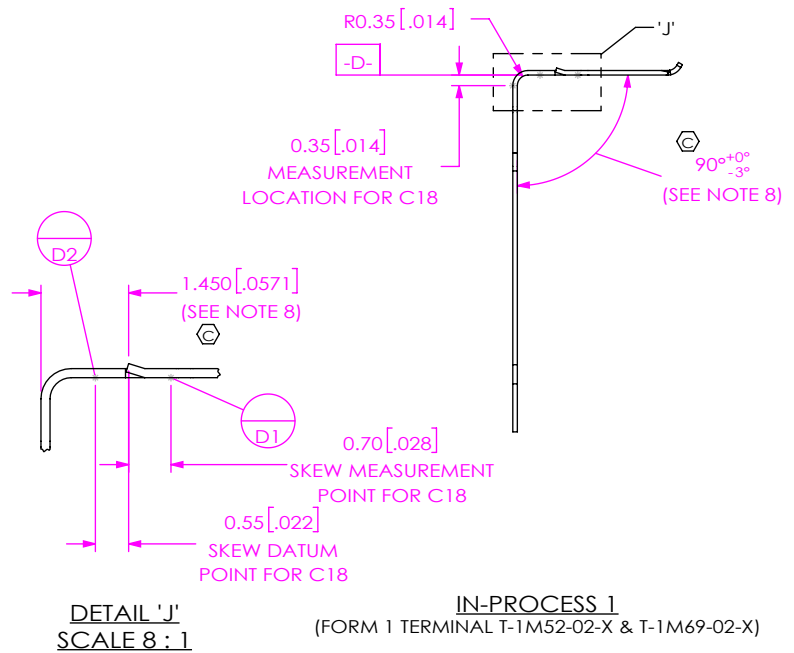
R0.35 [.014]

'J'

-D-

0.35 [.014]
MEASUREMENT
LOCATION FOR C18

C

$90°^{+0°}_{-3°}$
(SEE NOTE 8)

D2

1.450 [.0571]
(SEE NOTE 8)

C

D1

0.70 [.028]
SKEW MEASUREMENT
POINT FOR C18

0.55 [.022]
SKEW DATUM
POINT FOR C18

DETAIL 'J'
SCALE 8 : 1

IN-PROCESS 1
(FORM 1 TERMINAL T-1M52-02-X & T-1M69-02-X)